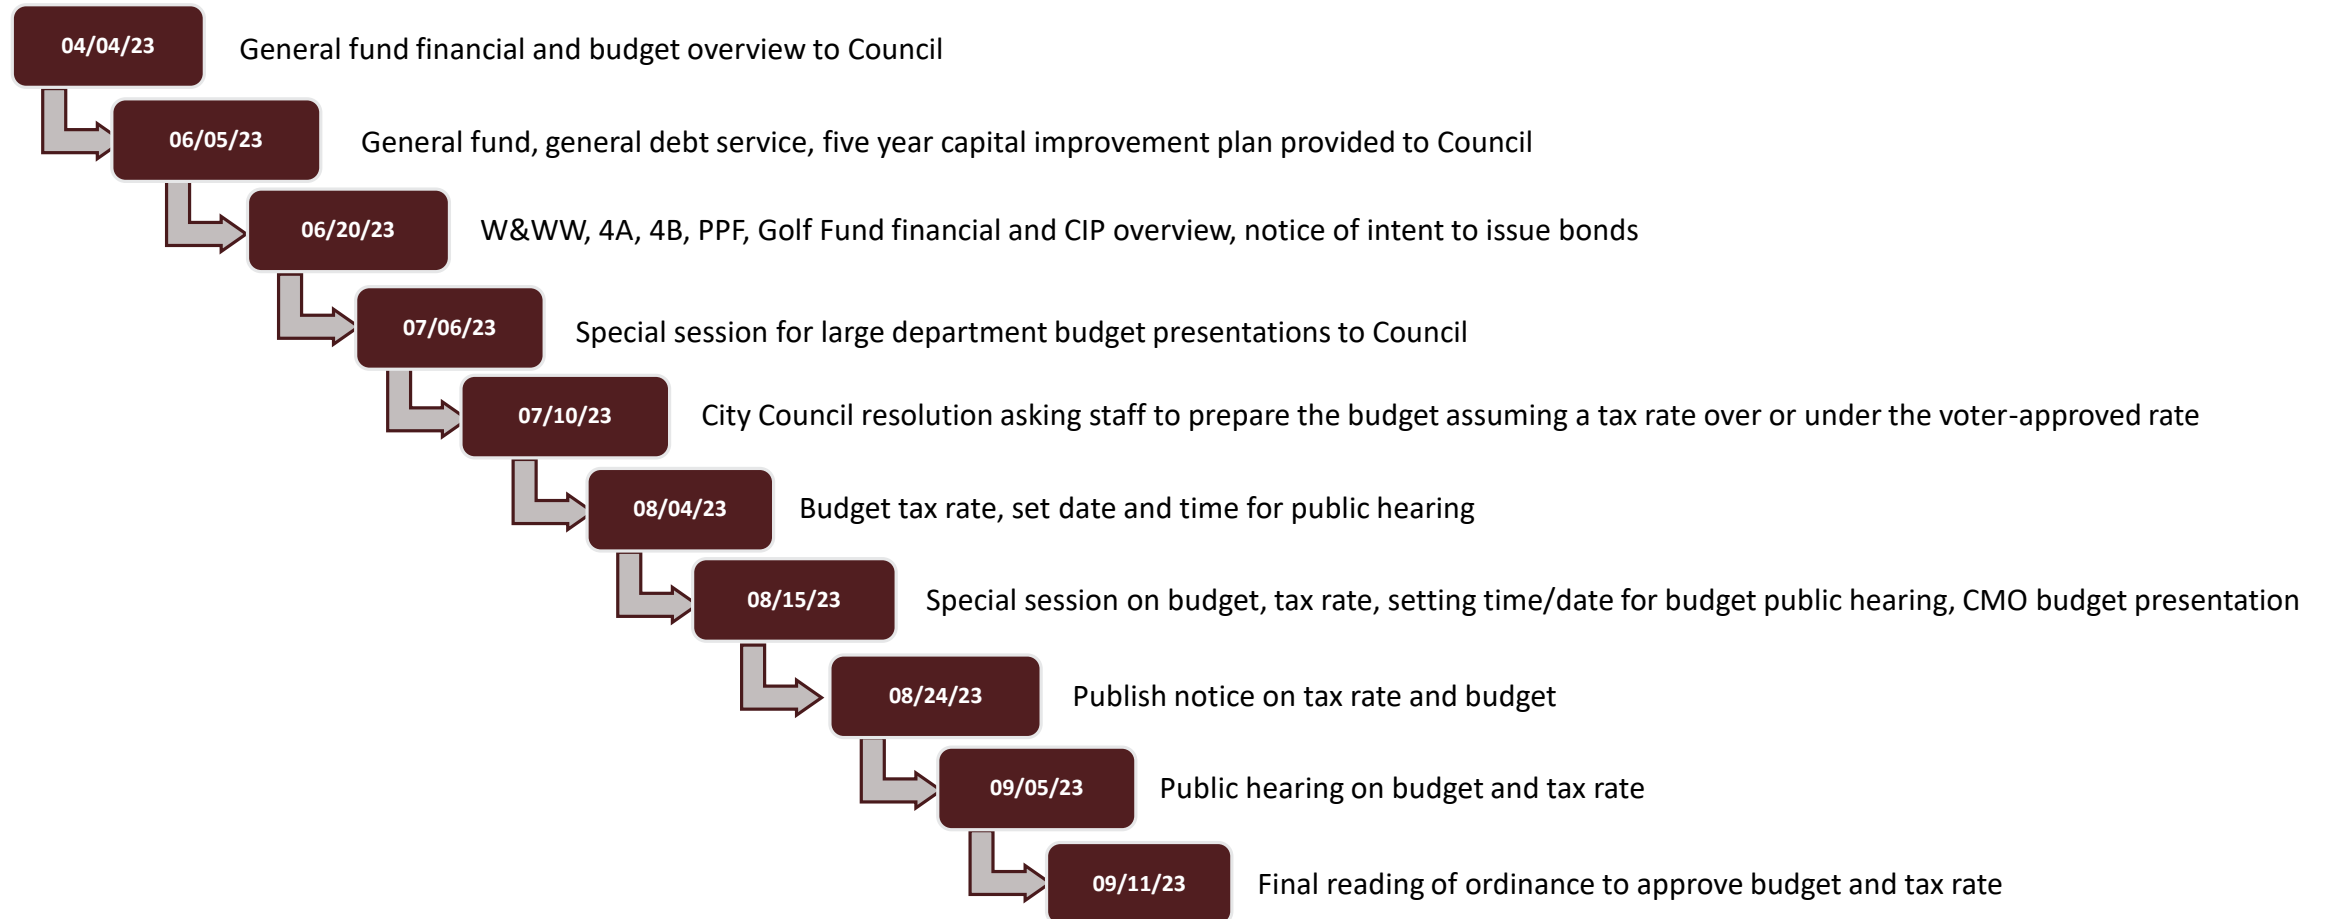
04/04/23 General fund financial and budget overview to Council

06/05/23 General fund, general debt service, five year capital improvement plan provided to Council

06/20/23 W&WW, 4A, 4B, PPF, Golf Fund financial and CIP overview, notice of intent to issue bonds

07/06/23 Special session for large department budget presentations to Council

07/10/23 City Council resolution asking staff to prepare the budget assuming a tax rate over or under the voter-approved rate

08/04/23 Budget tax rate, set date and time for public hearing

08/15/23 Special session on budget, tax rate, setting time/date for budget public hearing, CMO budget presentation

08/24/23 Publish notice on tax rate and budget

09/05/23 Public hearing on budget and tax rate

09/11/23 Final reading of ordinance to approve budget and tax rate